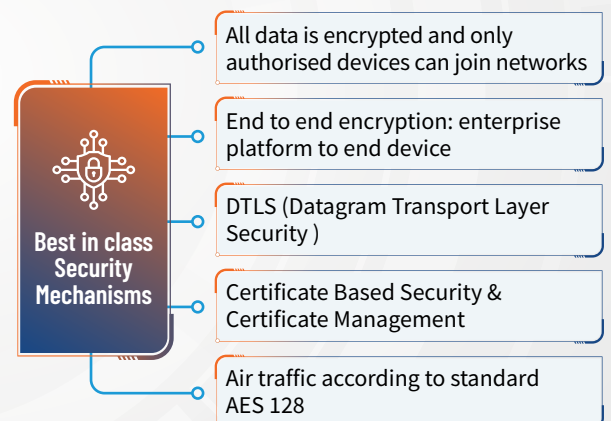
Best in class Security Mechanisms

All data is encrypted and only authorised devices can join networks

End to end encryption: enterprise platform to end device

DTLS (Datagram Transport Layer Security )

Certificate Based Security & Certificate Management

Air traffic according to standard AES 128